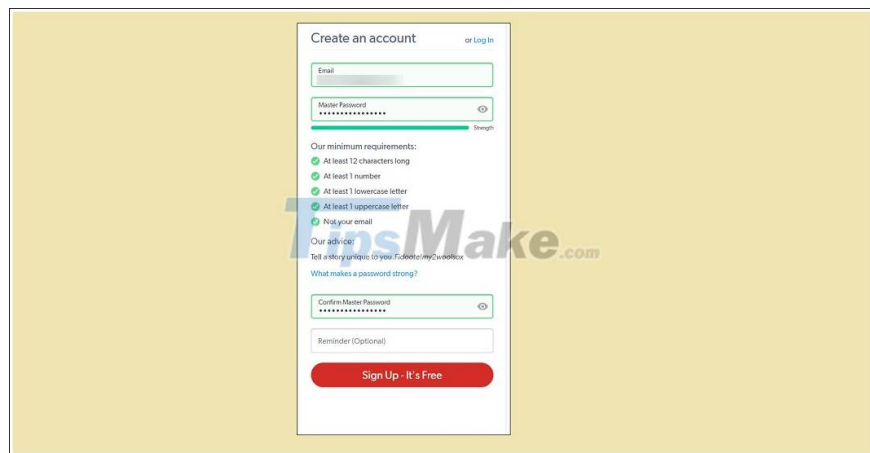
Create an account

or Log In

Email

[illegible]

Master Password

••••••••••••••••

Strength

Our minimum requirements:

At least 12 characters long

At least 1 number

At least 1 lowercase letter

At least 1 uppercase letter

Not your email

Our advice:

Tell a story unique to you. Fidoatemy2woolsox

What makes a password strong?

Confirm Master Password

••••••••••••••••

Reminder (Optional)

Sign Up - It's Free

TipsMake.com